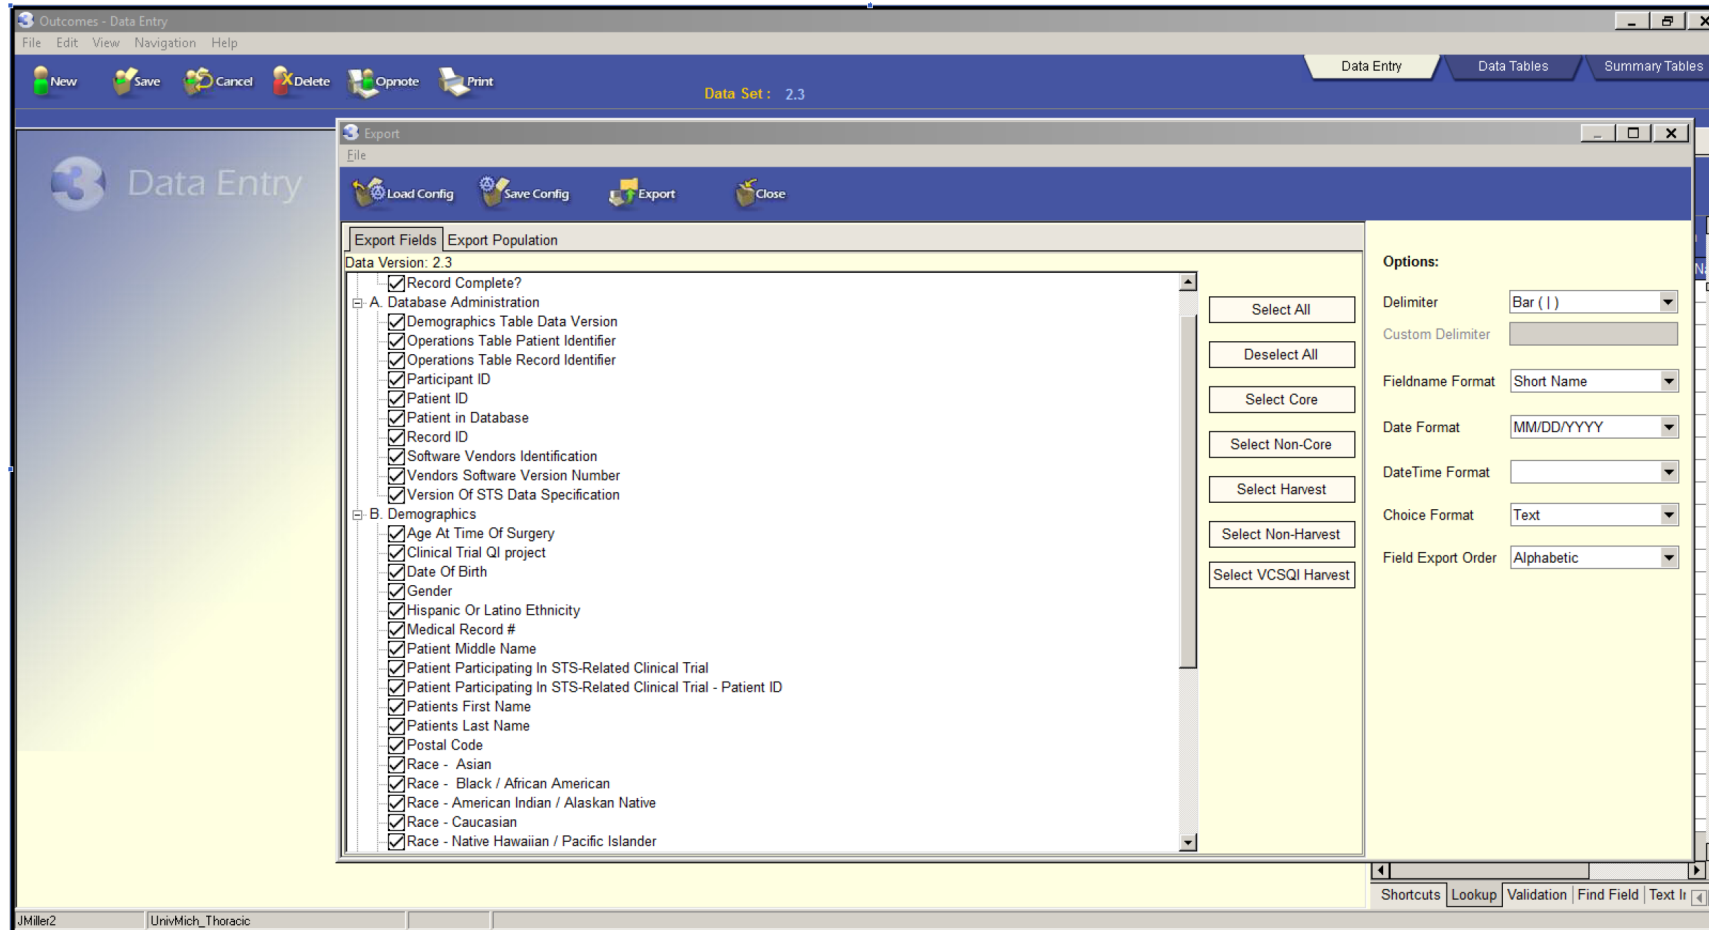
Outcomes - Data Entry
File Edit View Navigation Help
New Save Cancel Delete Opnote Print
Data Set : 2.3
Data Entry Data Tables Summary Tables

Data Entry

Export
File
Load Config Save Config Export Close

Export Fields Export Population
Data Version: 2.3
Record Complete?
A. Database Administration
Demographics Table Data Version
Operations Table Patient Identifier
Operations Table Record Identifier
Participant ID
Patient ID
Patient in Database
Record ID
Software Vendors Identification
Vendors Software Version Number
Version Of STS Data Specification
B. Demographics
Age At Time Of Surgery
Clinical Trial QI project
Date Of Birth
Gender
Hispanic Or Latino Ethnicity
Medical Record #
Patient Middle Name
Patient Participating In STS-Related Clinical Trial
Patient Participating In STS-Related Clinical Trial - Patient ID
Patients First Name
Patients Last Name
Postal Code
Race - Asian
Race - Black / African American
Race - American Indian / Alaskan Native
Race - Caucasian
Race - Native Hawaiian / Pacific Islander

Select All
Deselect All
Select Core
Select Non-Core
Select Harvest
Select Non-Harvest
Select VCSQI Harvest

Options:
Delimiter Bar ( | )
Custom Delimiter
Fieldname Format Short Name
Date Format MM/DD/YYYY
DateTime Format
Choice Format Text
Field Export Order Alphabetic

Shortcuts Lookup Validation Find Field Text I
JMiller2 UnivMich_Thoracic